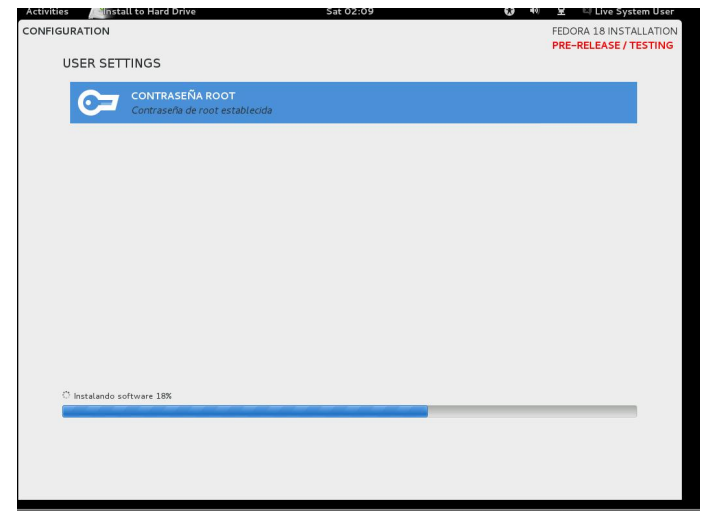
Activities Install to Hard Drive Sat 02:09 Live System User

CONFIGURATION

FEDORA 18 INSTALLATION
PRE-RELEASE / TESTING

USER SETTINGS

CONTRASEÑA ROOT
Contraseña de root establecida

Instalando software 18%